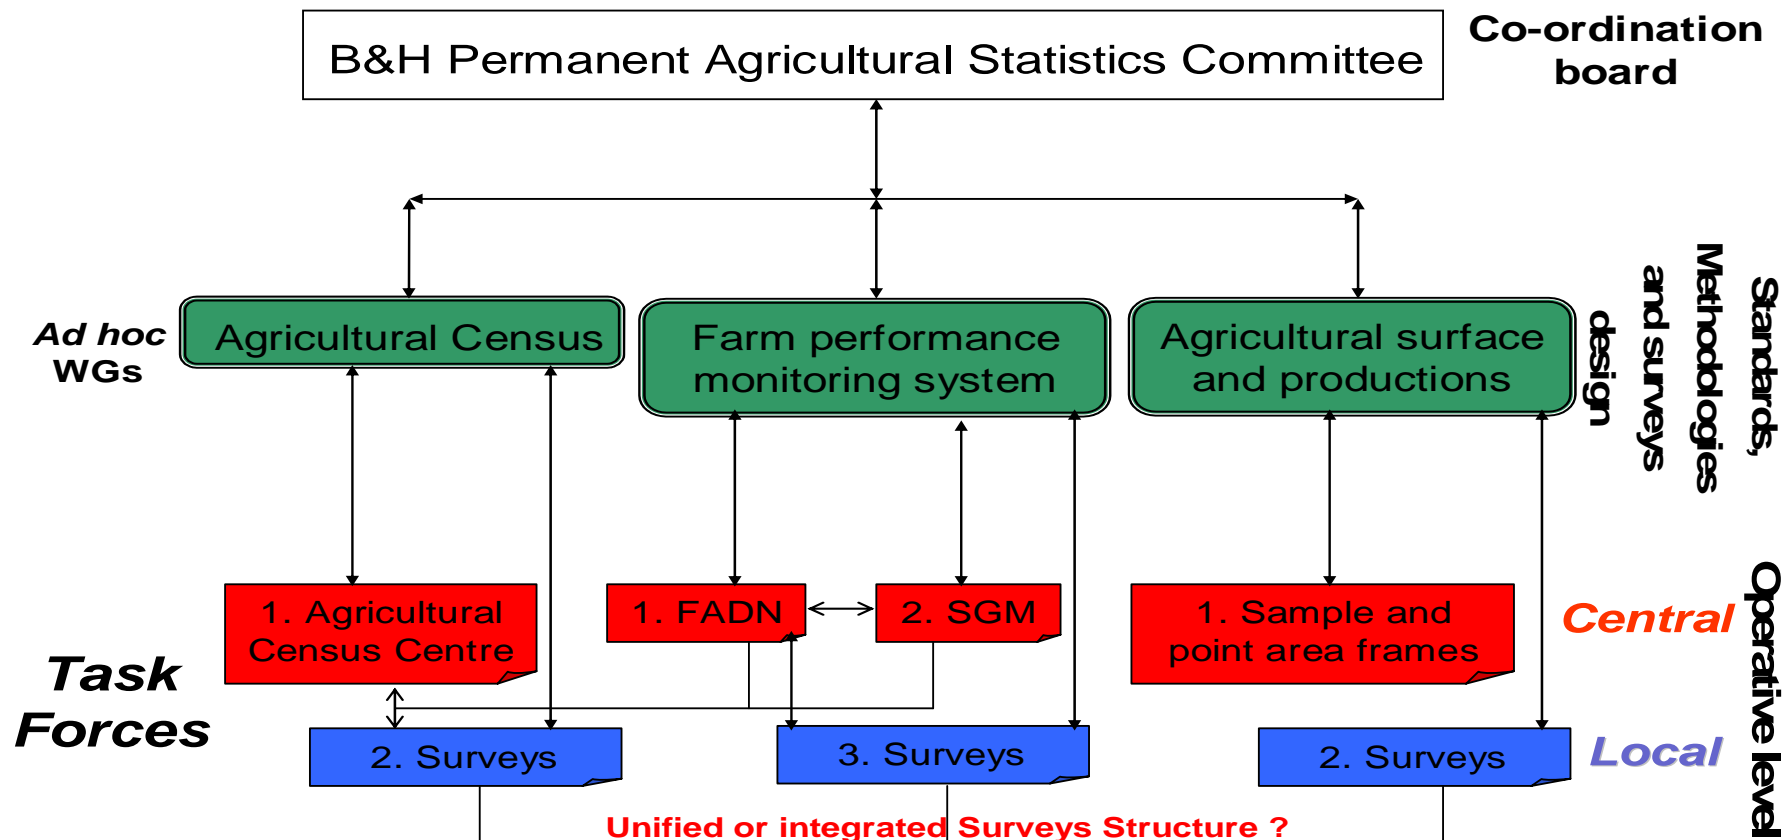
B&H Permanent Agricultural Statistics Committee

Co-ordination board

Ad hoc WGs

Agricultural Census

Farm performance monitoring system

Agricultural surface and productions

Standards, Methodologies and surveys design

1. Agricultural Census Centre

1. FADN

2. SGM

1. Sample and point area frames

Central

Operative level

Task Forces

2. Surveys

3. Surveys

2. Surveys

Local

Unified or integrated Surveys Structure ?